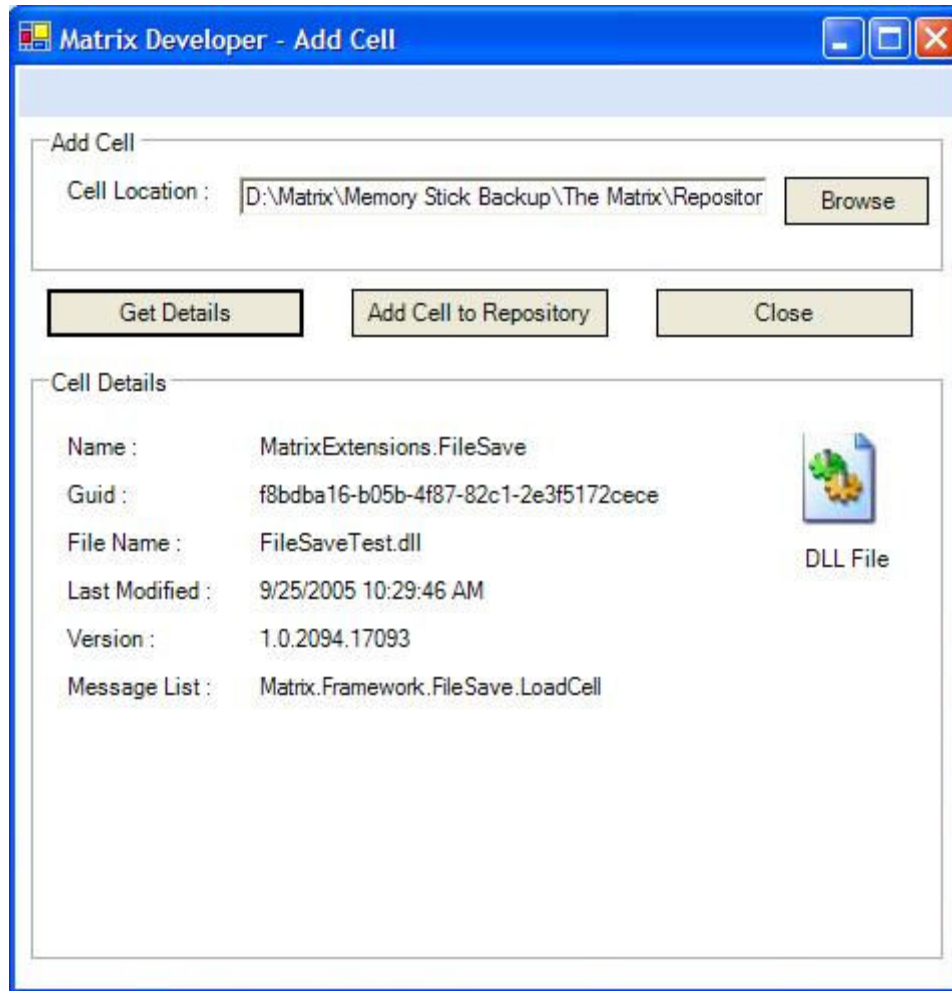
Matrix Developer - Add Cell

Add Cell

Cell Location : D:\Matrix\Memory Stick Backup\The Matrix\Repositor Browse

Get Details Add Cell to Repository Close

Cell Details

Name : MatrixExtensions.FileSave

Guid : f8bdba16-b05b-4f87-82c1-2e3f5172cece

File Name : FileSaveTest.dll

Last Modified : 9/25/2005 10:29:46 AM

Version : 1.0.2094.17093

Message List : Matrix.Framework.FileSave.LoadCell

DLL File